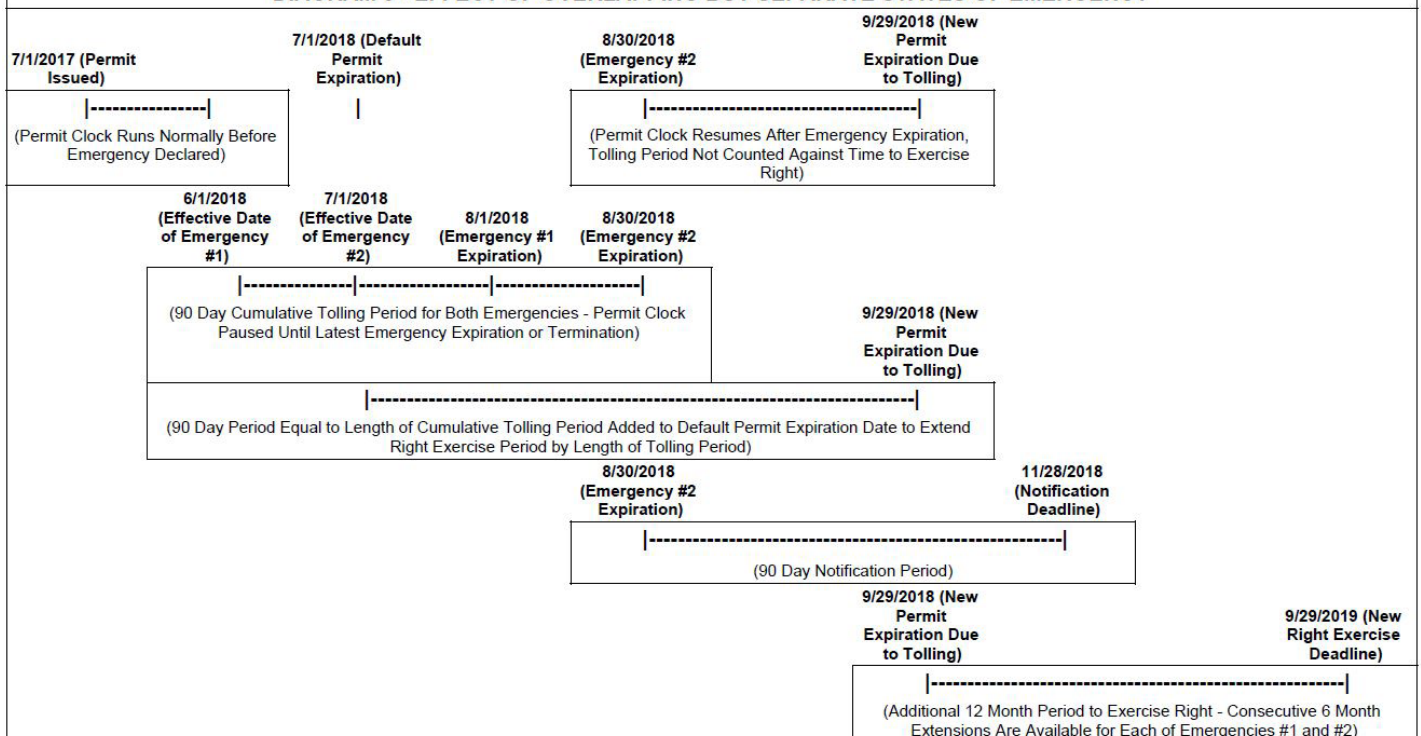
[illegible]

7/1/2017 (Permit Issued)

7/1/2018 (Default Permit Expiration)

8/30/2018 (Emergency #2 Expiration)

9/29/2018 (New Permit Expiration Due to Tolling)

|----------------|

(Permit Clock Runs Normally Before Emergency Declared)

|

|------------------------------------|

(Permit Clock Resumes After Emergency Expiration, Tolling Period Not Counted Against Time to Exercise Right)

6/1/2018 (Effective Date of Emergency #1)

7/1/2018 (Effective Date of Emergency #2)

8/1/2018 (Emergency #1 Expiration)

8/30/2018 (Emergency #2 Expiration)

|---------------|-----------------|-------------------|

(90 Day Cumulative Tolling Period for Both Emergencies - Permit Clock Paused Until Latest Emergency Expiration or Termination)

9/29/2018 (New Permit Expiration Due to Tolling)

|------------------------------------------------------------------------|

(90 Day Period Equal to Length of Cumulative Tolling Period Added to Default Permit Expiration Date to Extend Right Exercise Period by Length of Tolling Period)

8/30/2018 (Emergency #2 Expiration)

11/28/2018 (Notification Deadline)

|-----------------------------------------------------------|

(90 Day Notification Period)

9/29/2018 (New Permit Expiration Due to Tolling)

9/29/2019 (New Right Exercise Deadline)

|-----------------------------------------------------------|

(Additional 12 Month Period to Exercise Right - Consecutive 6 Month Extensions Are Available for Each of Emergencies #1 and #2)